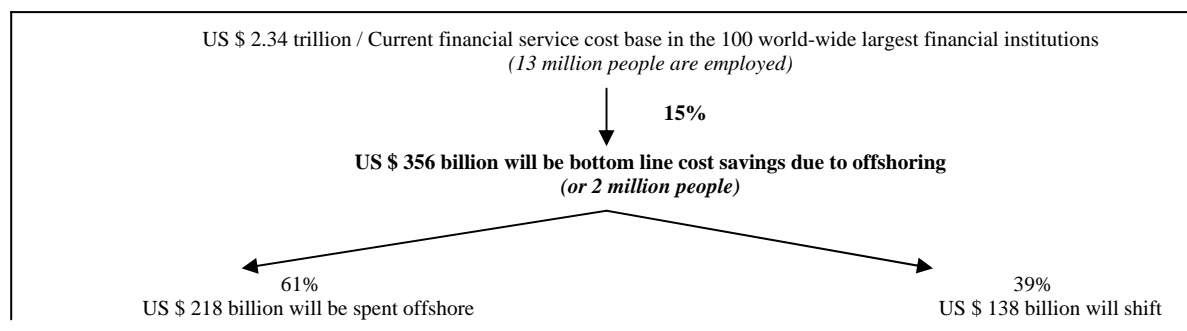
US $ 2.34 trillion / Current financial service cost base in the 100 world-wide largest financial institutions
(13 million people are employed)

15%

US $ 356 billion will be bottom line cost savings due to offshoring
(or 2 million people)

61%
US $ 218 billion will be spent offshore

39%
US $ 138 billion will shift